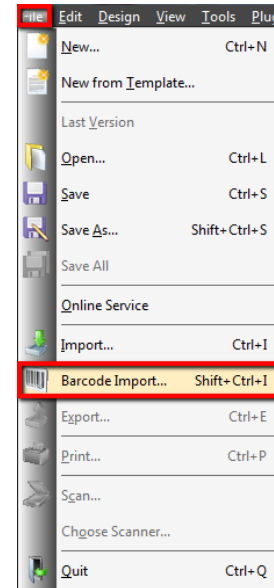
File Edit Design View Tools Plu

New... Ctrl+N

New from Template...

Last Version

Open... Ctrl+L

Save Ctrl+S

Save As... Shift+Ctrl+S

Save All

Online Service

Import... Ctrl+I

Barcode Import... Shift+Ctrl+I

Export... Ctrl+E

Print... Ctrl+P

Scan...

Choose Scanner...

Quit Ctrl+Q